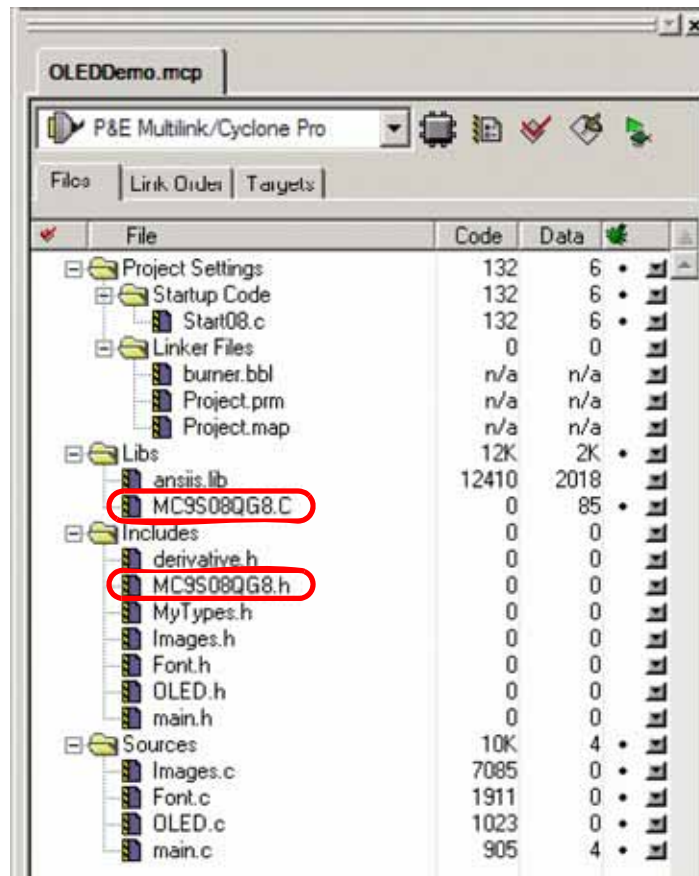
OLEDDemo.mcp

P&E Multilink/Cyclone Pro

Files | Link Order | Targets

| File | Code | Data |
|---|---|---|
| Project Settings | 132 | 6 |
| Startup Code | 132 | 6 |
| Start08.c | 132 | 6 |
| Linker Files | 0 | 0 |
| burner.bbl | n/a | n/a |
| Project.prm | n/a | n/a |
| Project.map | n/a | n/a |
| Libs | 12K | 2K |
| ansiis.lib | 12410 | 2018 |
| MC9S08QG8.C | 0 | 85 |
| Includes | 0 | 0 |
| derivative.h | 0 | 0 |
| MC9S08QG8.h | 0 | 0 |
| MyTypes.h | 0 | 0 |
| Images.h | 0 | 0 |
| Font.h | 0 | 0 |
| OLED.h | 0 | 0 |
| main.h | 0 | 0 |
| Sources | 10K | 4 |
| Images.c | 7085 | 0 |
| Font.c | 1911 | 0 |
| OLED.c | 1023 | 0 |
| main.c | 905 | 4 |